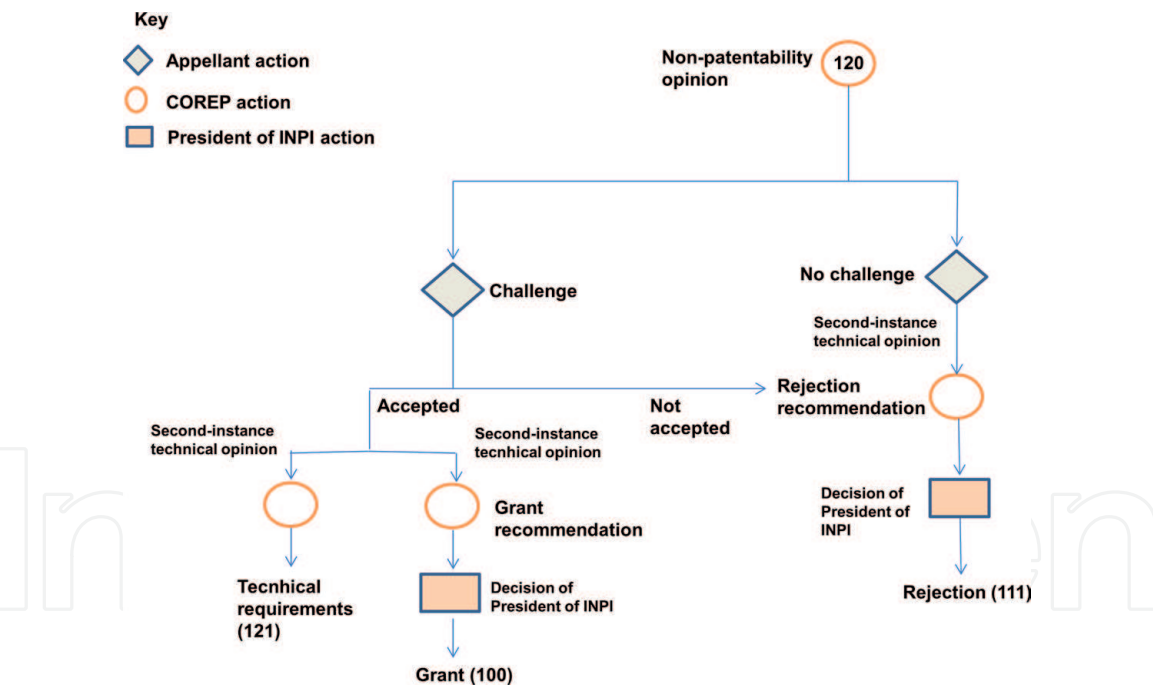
Key

Appellant action

COREP action

President of INPI action

Non-patentability opinion

120

Challenge

No challenge

Second-instance technical opinion

Accepted

Not accepted

Rejection recommendation

Second-instance technical opinion

Second-instance tecnhical opinion

Grant recommendation

Decision of President of INPI

Tecnhical requirements (121)

Decision of President of INPI

Rejection (111)

Grant (100)